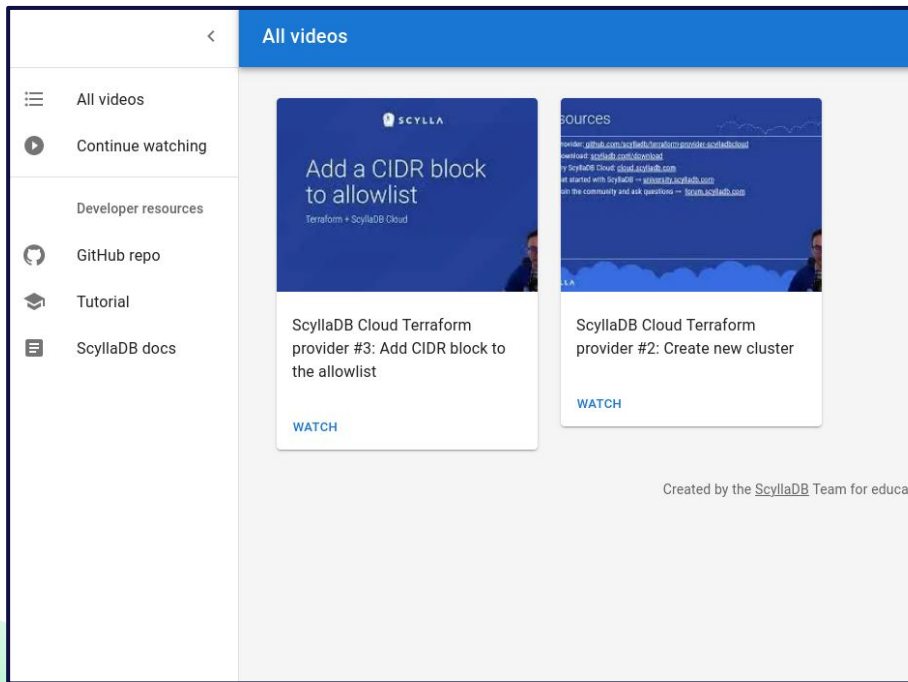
<

All videos

Continue watching

Developer resources

GitHub repo

Tutorial

ScyllaDB docs

All videos

SCYLLA

Add a CIDR block to allowlist

Terraform + ScyllaDB Cloud

ScyllaDB Cloud Terraform provider #3: Add CIDR block to the allowlist

WATCH

sources

ovider: github.com/scylladb/terraform-provider-scylladbcloud
ownload: scylladb.com/download
y ScyllaDB Cloud: cloud.scylladb.com
et started with ScyllaDB → university.scylladb.com
oin the community and ask questions → forum.scylladb.com

LA

ScyllaDB Cloud Terraform provider #2: Create new cluster

WATCH

Created by the ScyllaDB Team for educa